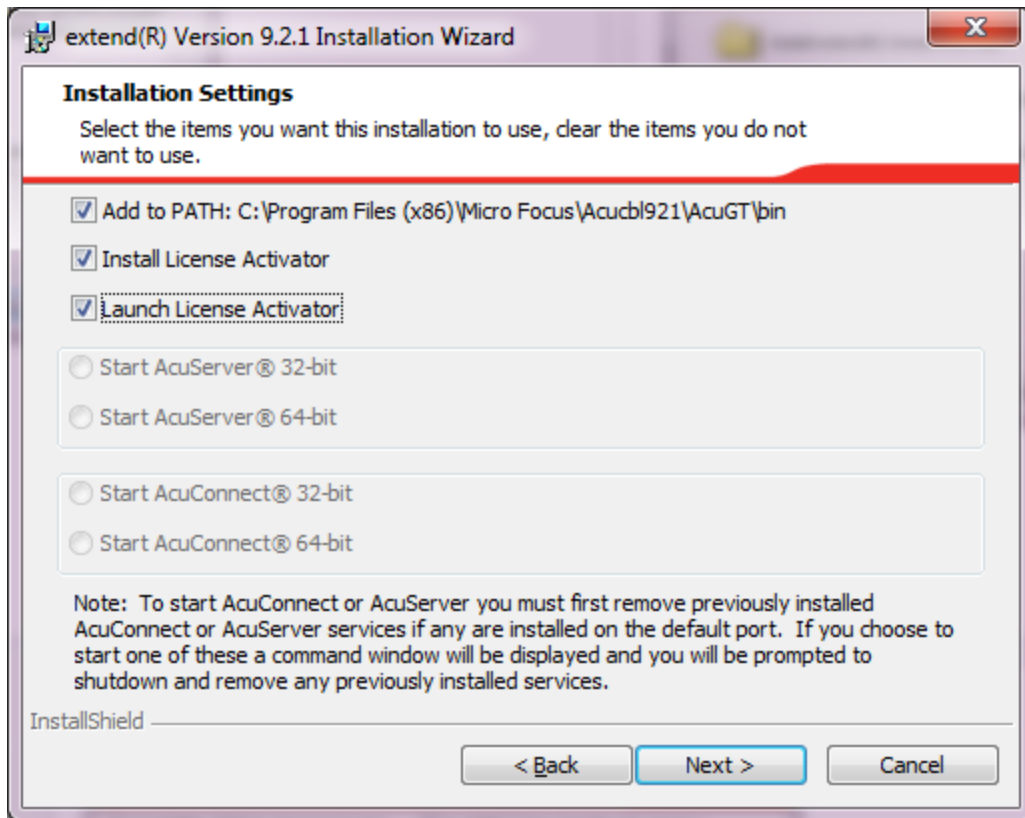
extend(R) Version 9.2.1 Installation Wizard

Installation Settings

Select the items you want this installation to use, clear the items you do not want to use.

Add to PATH: C:\Program Files (x86)\Micro Focus\Acucbl921\AcuGT\bin

Install License Activator

Launch License Activator

Start AcuServer® 32-bit

Start AcuServer® 64-bit

Start AcuConnect® 32-bit

Start AcuConnect® 64-bit

Note: To start AcuConnect or AcuServer you must first remove previously installed AcuConnect or AcuServer services if any are installed on the default port. If you choose to start one of these a command window will be displayed and you will be prompted to shutdown and remove any previously installed services.

InstallShield

< Back   Next >   Cancel